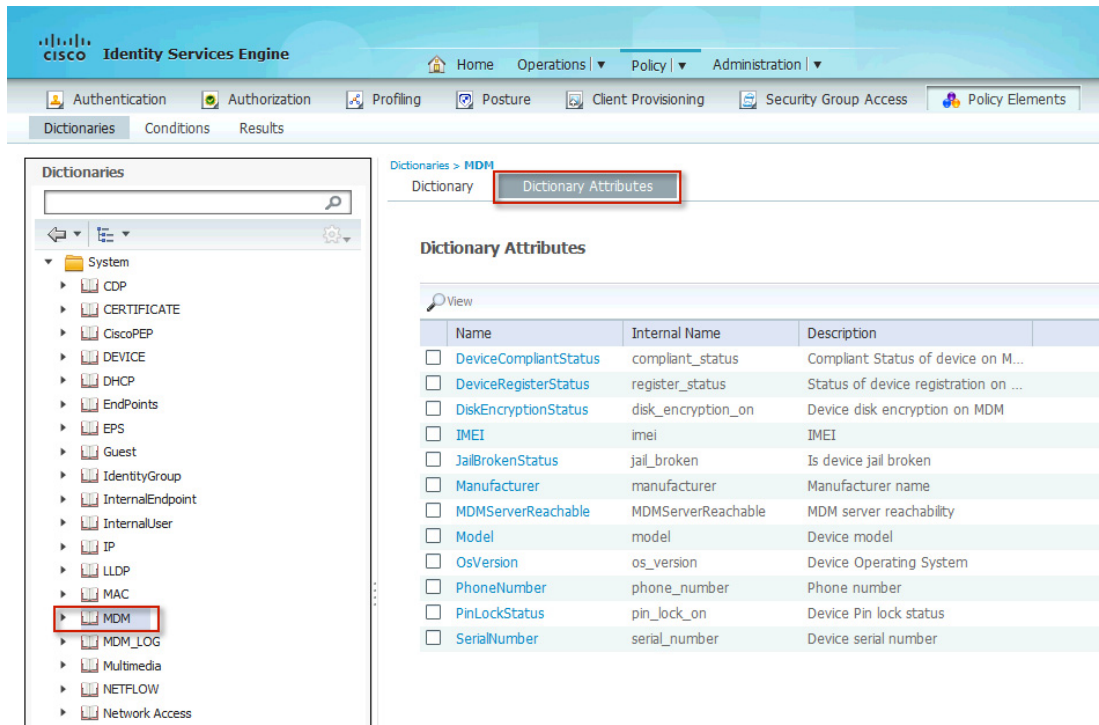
cisco Identity Services Engine

Home Operations | ▾ Policy | ▾ Administration | ▾

Authentication Authorization Profiling Posture Client Provisioning Security Group Access Policy Elements

Dictionaries Conditions Results

Dictionaries

System
CDP
CERTIFICATE
CiscoPEP
DEVICE
DHCP
EndPoints
EPS
Guest
IdentityGroup
InternalEndpoint
InternalUser
IP
LLDP
MAC
MDM
MDM_LOG
Multimedia
NETFLOW
Network Access

Dictionaries > MDM

Dictionary Dictionary Attributes

Dictionary Attributes

View

| | Name | Internal Name | Description |
|---|---|---|---|
| ☐ | DeviceCompliantStatus | compliant_status | Compliant Status of device on M... |
| ☐ | DeviceRegisterStatus | register_status | Status of device registration on ... |
| ☐ | DiskEncryptionStatus | disk_encryption_on | Device disk encryption on MDM |
| ☐ | IMEI | imei | IMEI |
| ☐ | JailBrokenStatus | jail_broken | Is device jail broken |
| ☐ | Manufacturer | manufacturer | Manufacturer name |
| ☐ | MDMServerReachable | MDMServerReachable | MDM server reachability |
| ☐ | Model | model | Device model |
| ☐ | OsVersion | os_version | Device Operating System |
| ☐ | PhoneNumber | phone_number | Phone number |
| ☐ | PinLockStatus | pin_lock_on | Device Pin lock status |
| ☐ | SerialNumber | serial_number | Device serial number |